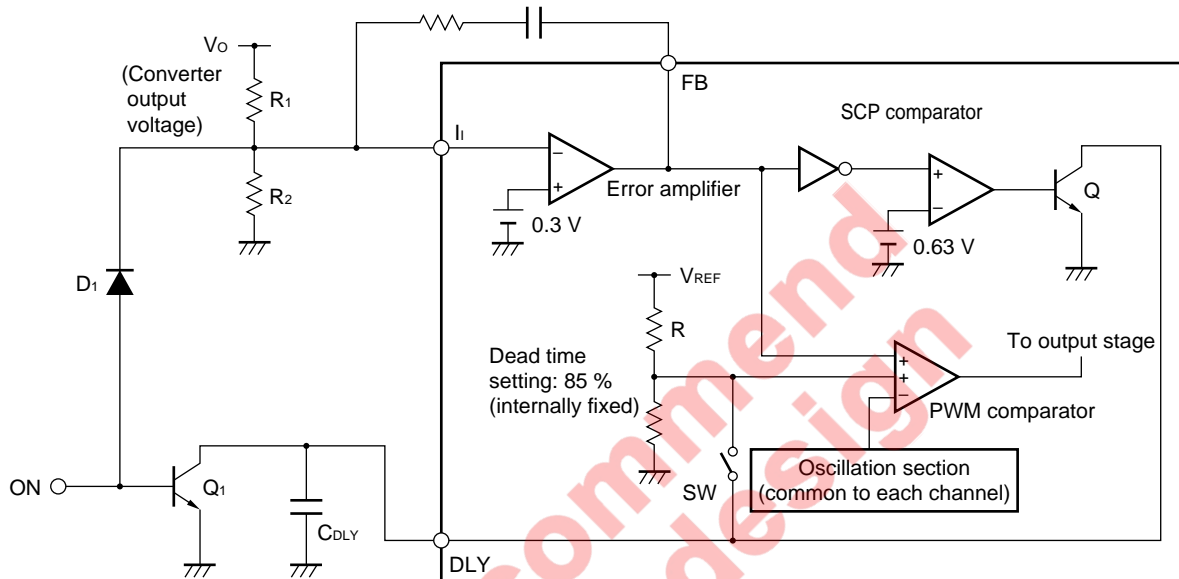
$V_O$

(Converter output voltage)

$R_1$

$R_2$

$D_1$

ON

$Q_1$

$C_{DLY}$

FB

$I_I$

Error amplifier

0.3 V

SCP comparator

0.63 V

Q

$V_{REF}$

R

Dead time setting: 85 % (internally fixed)

SW

To output stage

PWM comparator

Oscillation section (common to each channel)

DLY

Recommend design